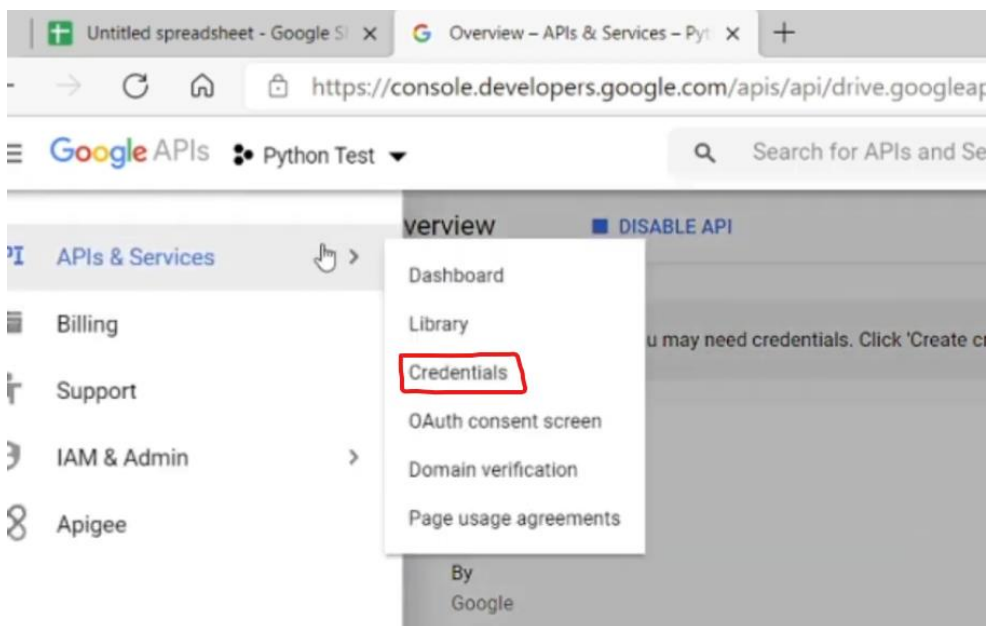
Untitled spreadsheet - Google S ×
Overview – APIs & Services – Pyt ×
+

https://console.developers.google.com/apis/api/drive.googleap

Google APIs Python Test

Search for APIs and Se

verview
DISABLE API

APIs & Services
Billing
Support
IAM & Admin
Apigee

Dashboard
Library
Credentials
OAuth consent screen
Domain verification
Page usage agreements

u may need credentials. Click 'Create cr

By
Google